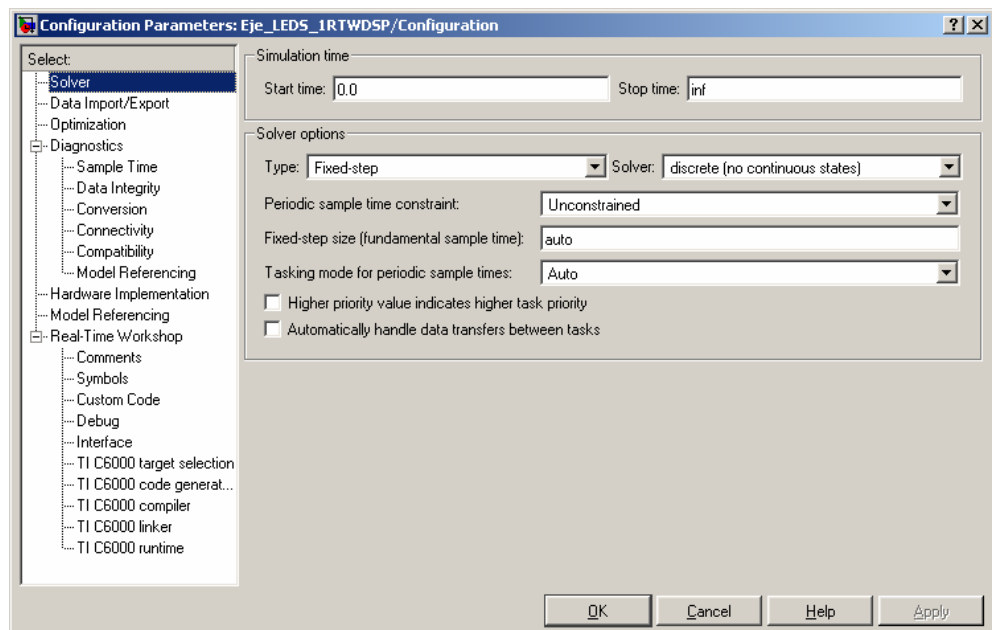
Configuration Parameters: Eje_LEDS_1RTWDSP/Configuration
?
X
Select:
Solver
Data Import/Export
Optimization
Diagnostics
Sample Time
Data Integrity
Conversion
Connectivity
Compatibility
Model Referencing
Hardware Implementation
Model Referencing
Real-Time Workshop
Comments
Symbols
Custom Code
Debug
Interface
TI C6000 target selection
TI C6000 code generat...
TI C6000 compiler
TI C6000 linker
TI C6000 runtime

Simulation time
Start time: 0.0
Stop time: inf

Solver options
Type: Fixed-step
Solver: discrete (no continuous states)
Periodic sample time constraint: Unconstrained
Fixed-step size (fundamental sample time): auto
Tasking mode for periodic sample times: Auto
Higher priority value indicates higher task priority
Automatically handle data transfers between tasks

OK
Cancel
Help
Apply